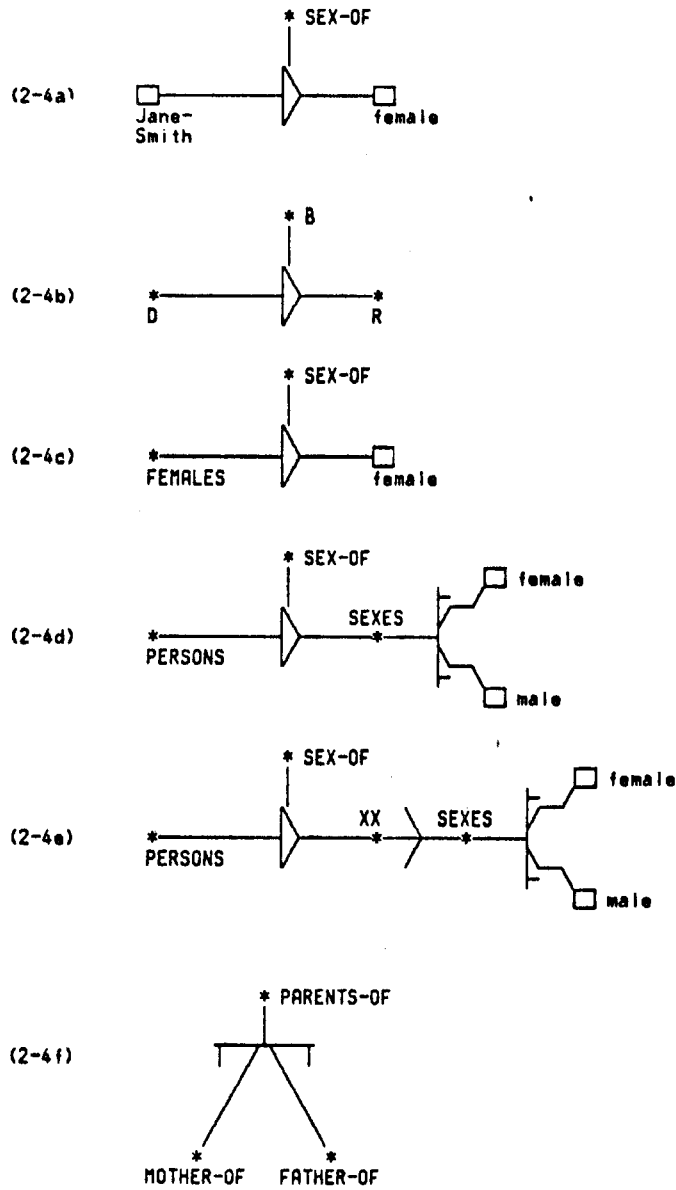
(2-4a)

* SEX-OF

Jane-Smith

female

(2-4b)

* B

*
D

*
R

(2-4c)

* SEX-OF

*
FEMALES

female

(2-4d)

* SEX-OF

*
PERSONS

SEXES
*

female

male

(2-4e)

* SEX-OF

*
PERSONS

XX
*

SEXES
*

female

male

(2-4f)

* PARENTS-OF

*
MOTHER-OF

*
FATHER-OF